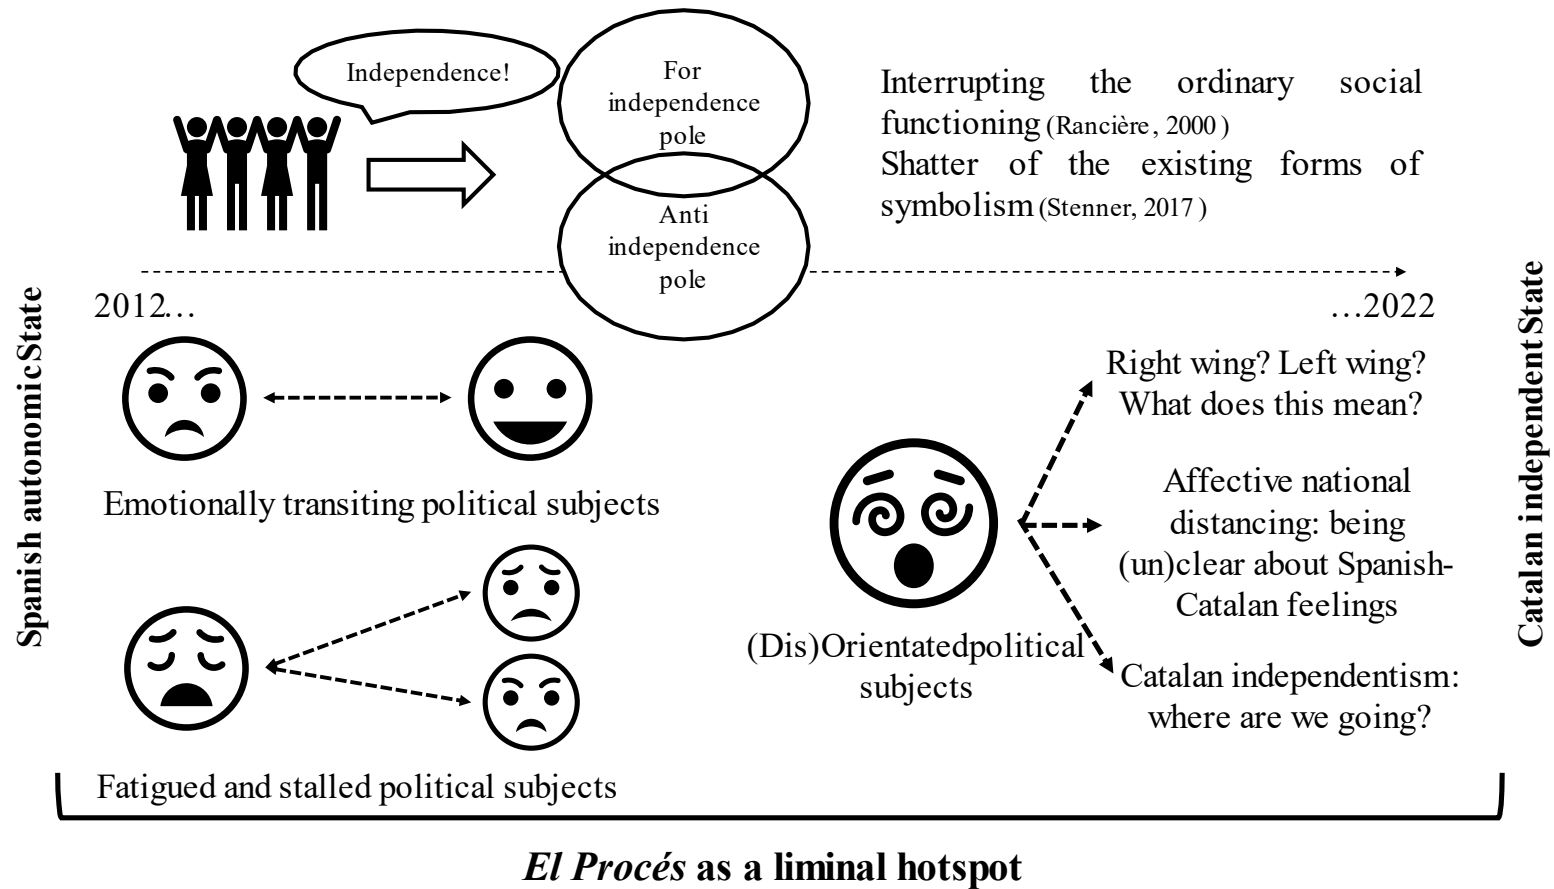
Independence!

For independence pole

Anti independence pole

Interrupting the ordinary social functioning (Rancière, 2000)
Shatter of the existing forms of symbolism (Stenner, 2017)

Spanish autonomic State

2012…

…2022

Catalan independent State

Emotionally transiting political subjects

Fatigued and stalled political subjects

(Dis)Orientatedpolitical subjects

Right wing? Left wing? What does this mean?

Affective national distancing: being (un)clear about Spanish-Catalan feelings

Catalan independentism: where are we going?

*El Procés* as a liminal hotspot